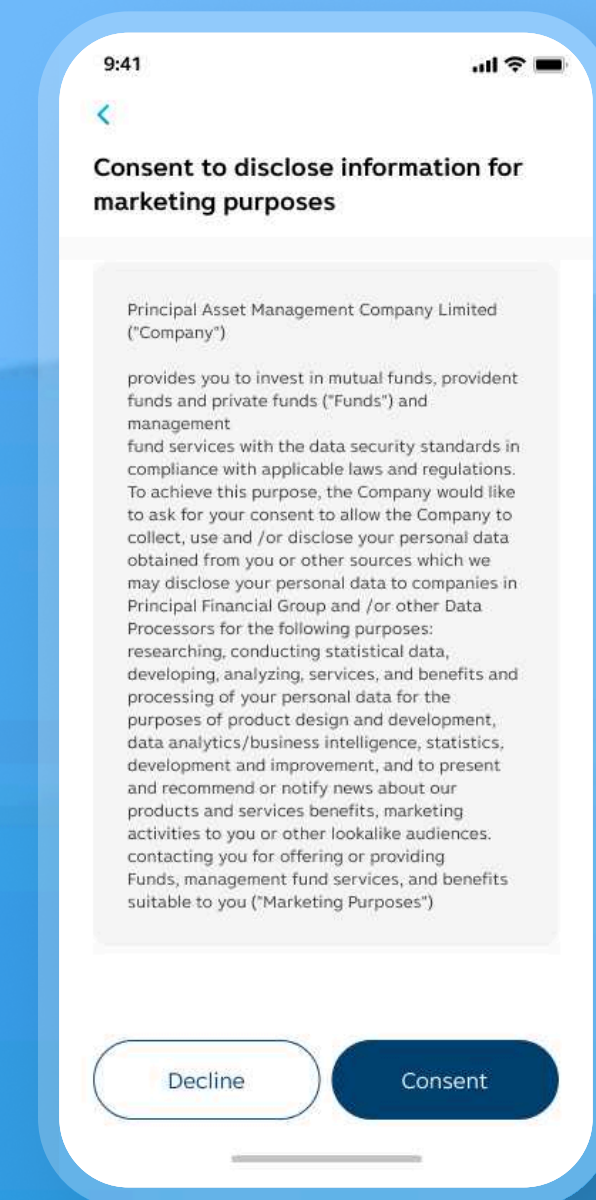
9:41

<

Consent to disclose information for marketing purposes

Principal Asset Management Company Limited ("Company")

provides you to invest in mutual funds, provident funds and private funds ("Funds") and management
fund services with the data security standards in compliance with applicable laws and regulations. To achieve this purpose, the Company would like to ask for your consent to allow the Company to collect, use and /or disclose your personal data obtained from you or other sources which we may disclose your personal data to companies in Principal Financial Group and /or other Data Processors for the following purposes: researching, conducting statistical data, developing, analyzing, services, and benefits and processing of your personal data for the purposes of product design and development, data analytics/business intelligence, statistics, development and improvement, and to present and recommend or notify news about our products and services benefits, marketing activities to you or other lookalike audiences. contacting you for offering or providing Funds, management fund services, and benefits suitable to you ("Marketing Purposes")

Decline

Consent